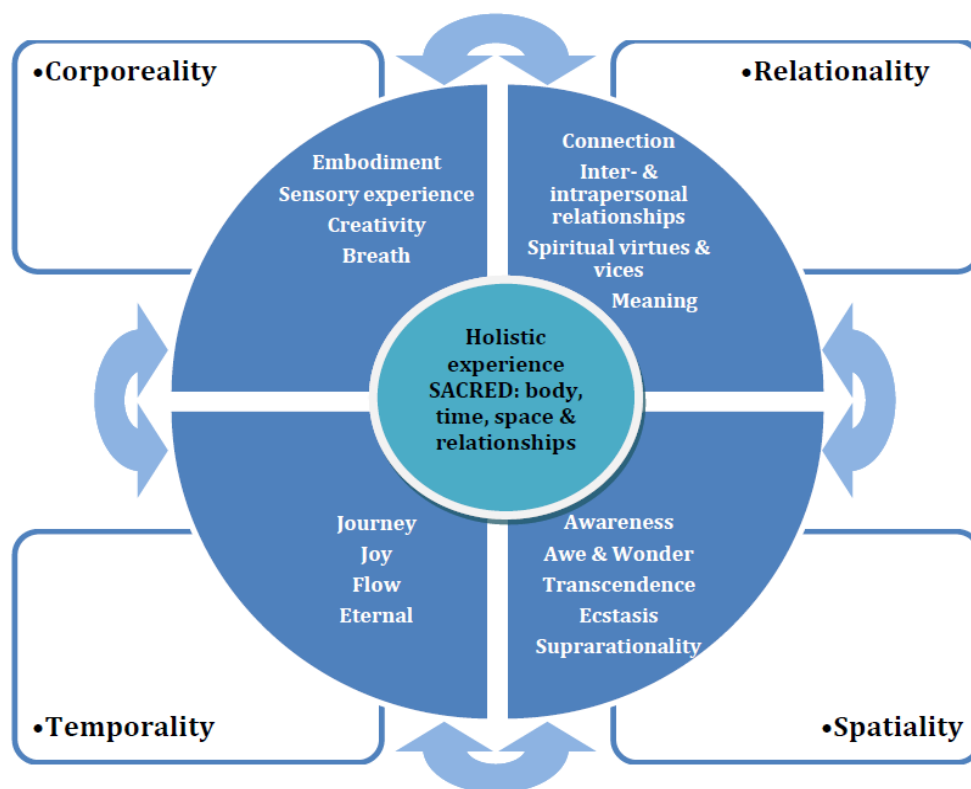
•Corporeality

Embodiment
Sensory experience
Creativity
Breath

•Relationality

Connection
Inter- & intrapersonal relationships
Spiritual virtues & vices
Meaning

Holistic experience SACRED: body, time, space & relationships

Journey
Joy
Flow
Eternal

•Temporality

Awareness
Awe & Wonder
Transcendence
Ecstasis
Suprarationality

•Spatiality